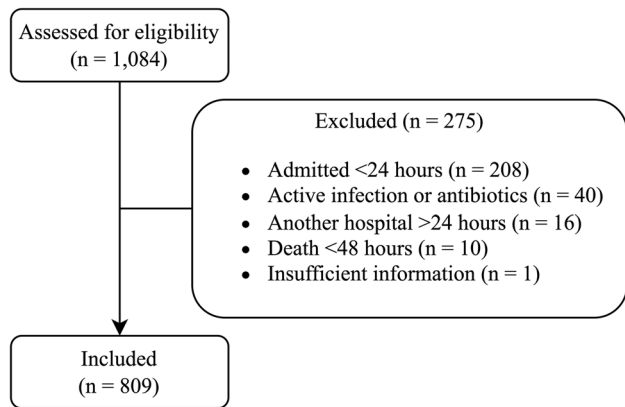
Assessed for eligibility
(n = 1,084)

Excluded (n = 275)

- Admitted <24 hours (n = 208)
- Active infection or antibiotics (n = 40)
- Another hospital >24 hours (n = 16)
- Death <48 hours (n = 10)
- Insufficient information (n = 1)

Included
(n = 809)